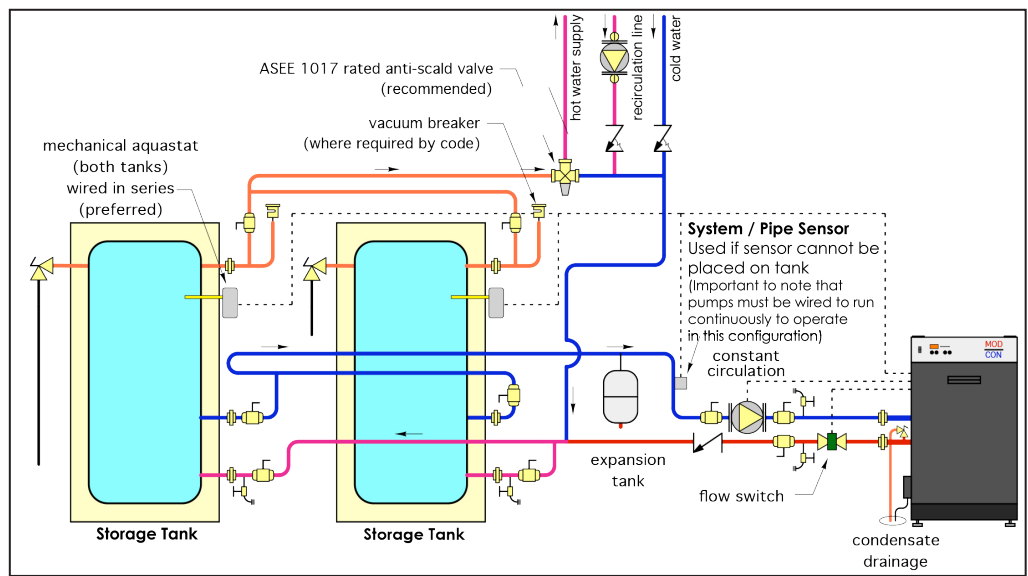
hot water supply

recirculation line

cold water

ASEE 1017 rated anti-scald valve (recommended)

vacuum breaker (where required by code)

mechanical aquastat (both tanks) wired in series (preferred)

System / Pipe Sensor
Used if sensor cannot be placed on tank
(Important to note that pumps must be wired to run continuously to operate in this configuration)

constant circulation

expansion tank

flow switch

MOD CON

condensate drainage

Storage Tank

Storage Tank